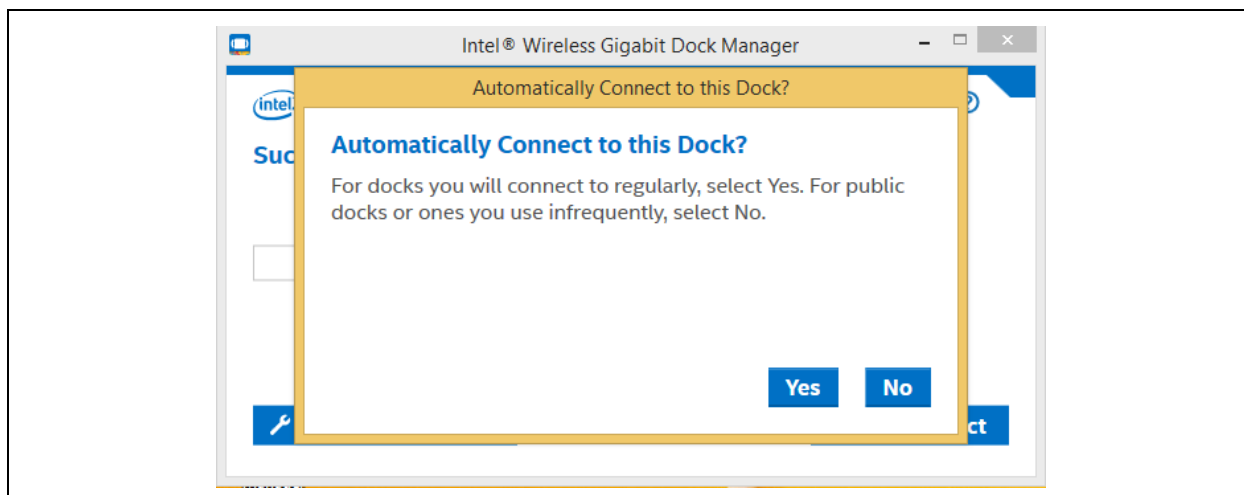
Intel® Wireless Gigabit Dock Manager

intel

Suc

Automatically Connect to this Dock?

Automatically Connect to this Dock?

For docks you will connect to regularly, select Yes. For public docks or ones you use infrequently, select No.

Yes

No

ct